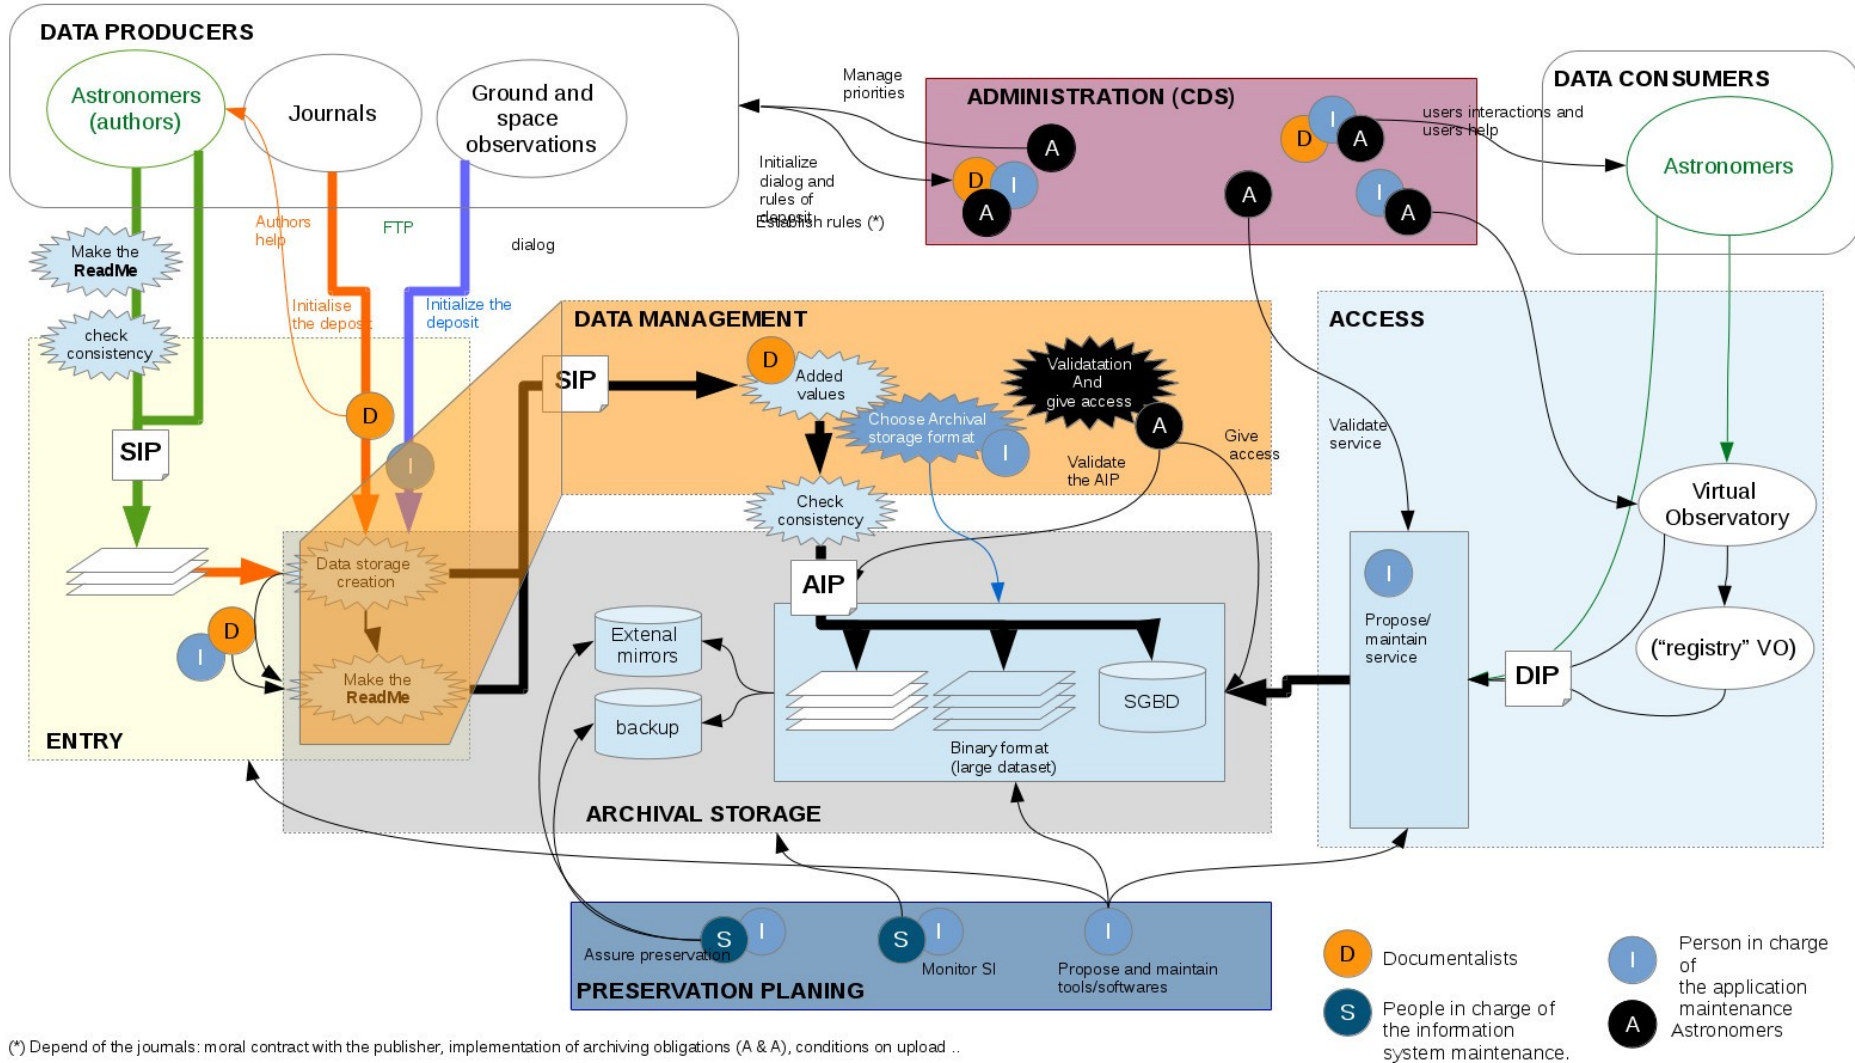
DATA PRODUCERS

Astronomers (authors)

Journals

Ground and space observations

Manage priorities

Initialize dialog and rules of deposit

Establish rules (*)

ADMINISTRATION (CDS)

A

D I

A

D I A

A

I A

DATA CONSUMERS

users interactions and users help

Astronomers

Make the ReadMe

check consistency

Authors help

FTP

dialog

Initialise the deposit

Initialize the deposit

D

I

SIP

DATA MANAGEMENT

SIP

D

Added values

Validatation And give access

Choose Archival storage format

I

A

Validate the AIP

Give access

ACCESS

Validate service

Virtual Observatory

Check consistency

Data storage creation

Make the ReadMe

D

I

AIP

Extenal mirrors

backup

SGBD

Binary format (large dataset)

I

Propose/ maintain service

DIP

("registry" VO)

ENTRY

ARCHIVAL STORAGE

S I

Assure preservation

S I

Monitor SI

I

Propose and maintain tools/softwares

PRESERVATION PLANING

D Documentalists

S People in charge of the information system maintenance.

I Person in charge of the application maintenance

A Astronomers

(*) Depend of the journals: moral contract with the publisher, implementation of archiving obligations (A & A), conditions on upload ..